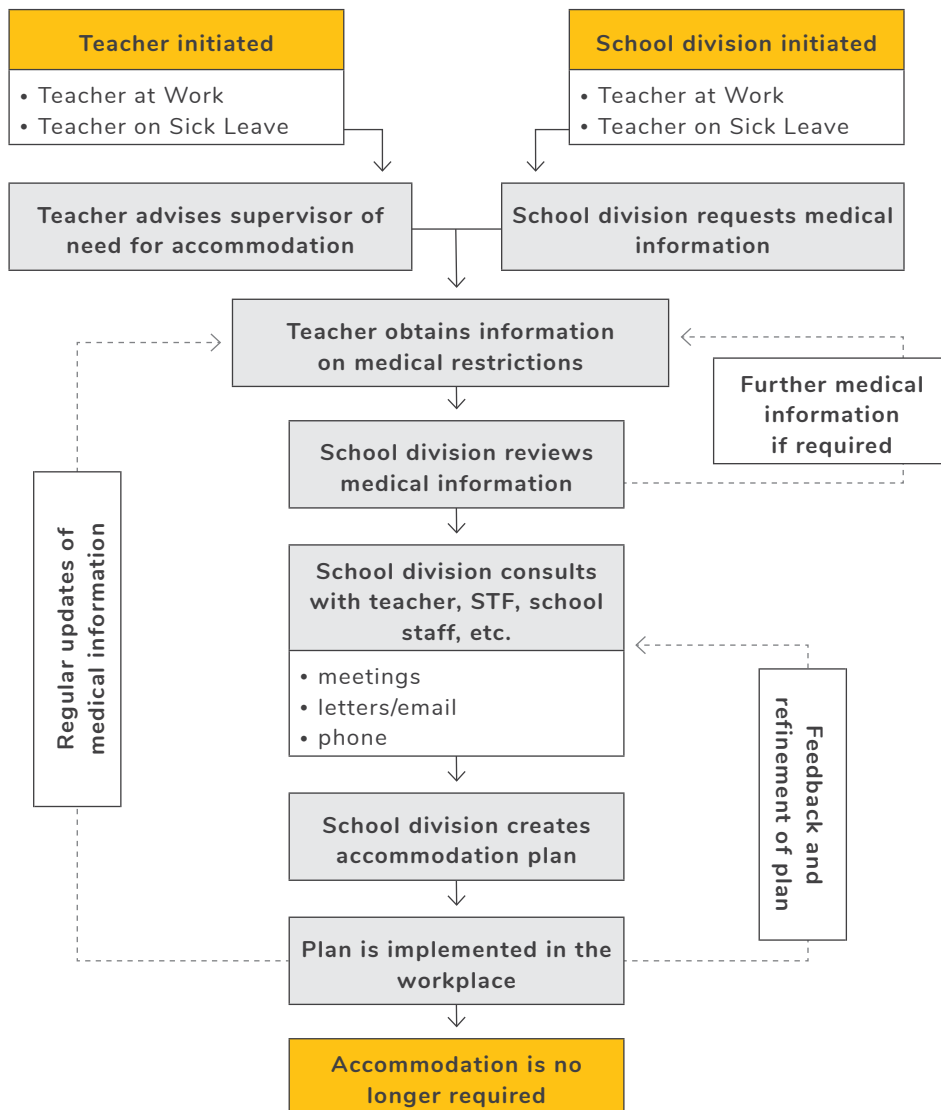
Teacher initiated

• Teacher at Work
• Teacher on Sick Leave

School division initiated

• Teacher at Work
• Teacher on Sick Leave

Teacher advises supervisor of need for accommodation

School division requests medical information

Teacher obtains information on medical restrictions

Further medical information if required

School division reviews medical information

Regular updates of medical information

School division consults with teacher, STF, school staff, etc.

• meetings
• letters/email
• phone

Feedback and refinement of plan

School division creates accommodation plan

Plan is implemented in the workplace

Accommodation is no longer required